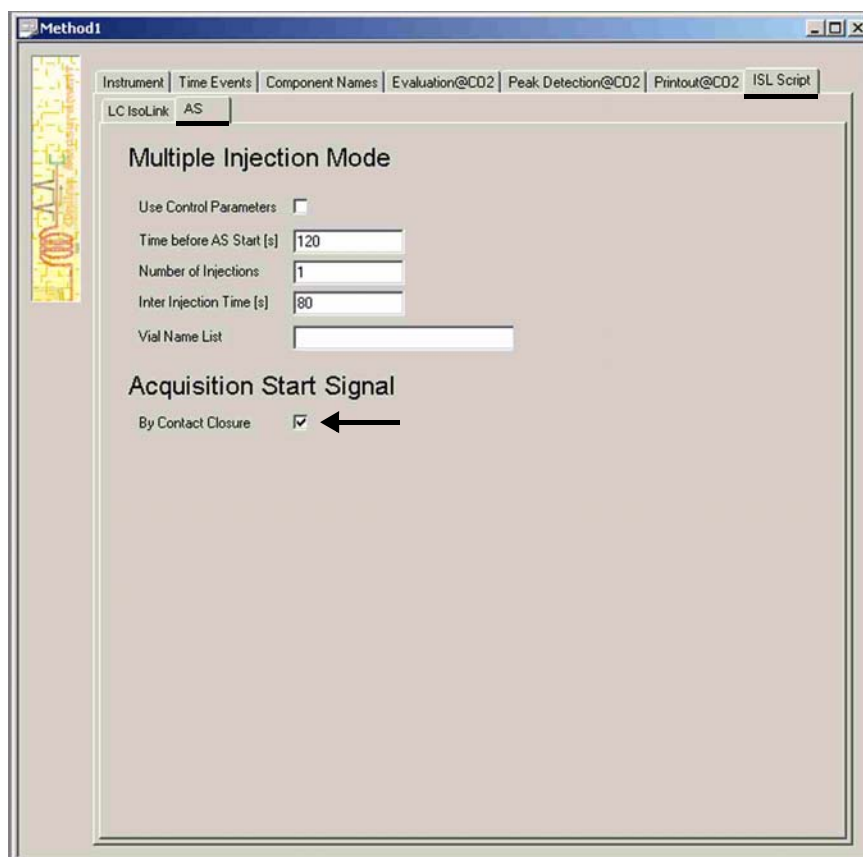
Method1

Instrument | Time Events | Component Names | Evaluation@CO2 | Peak Detection@CO2 | Printout@CO2 | ISL Script

LC IsoLink | AS

Multiple Injection Mode

Use Control Parameters

Time before AS Start [s] 120

Number of Injections 1

Inter Injection Time [s] 80

Vial Name List

Acquisition Start Signal

By Contact Closure